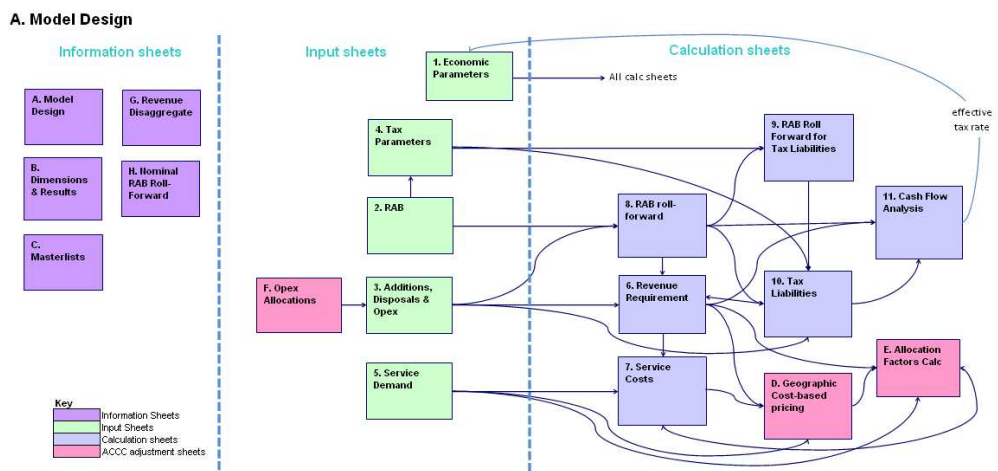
A. Model Design

Information sheets

A. Model Design

G. Revenue Disaggregate

B. Dimensions & Results

H. Nominal RAB Roll-Forward

C. Masterlists

Input sheets

1. Economic Parameters

All calc sheets

4. Tax Parameters

2. RAB

F. Opex Allocations

3. Additions, Disposals & Opex

5. Service Demand

Calculation sheets

effective tax rate

9. RAB Roll Forward for Tax Liabilities

8. RAB roll-forward

11. Cash Flow Analysis

6. Revenue Requirement

10. Tax Liabilities

E. Allocation Factors Calc

7. Service Costs

D. Geographic Cost-based pricing

Key
Information Sheets
Input Sheets
Calculation sheets
ACCC adjustment sheets